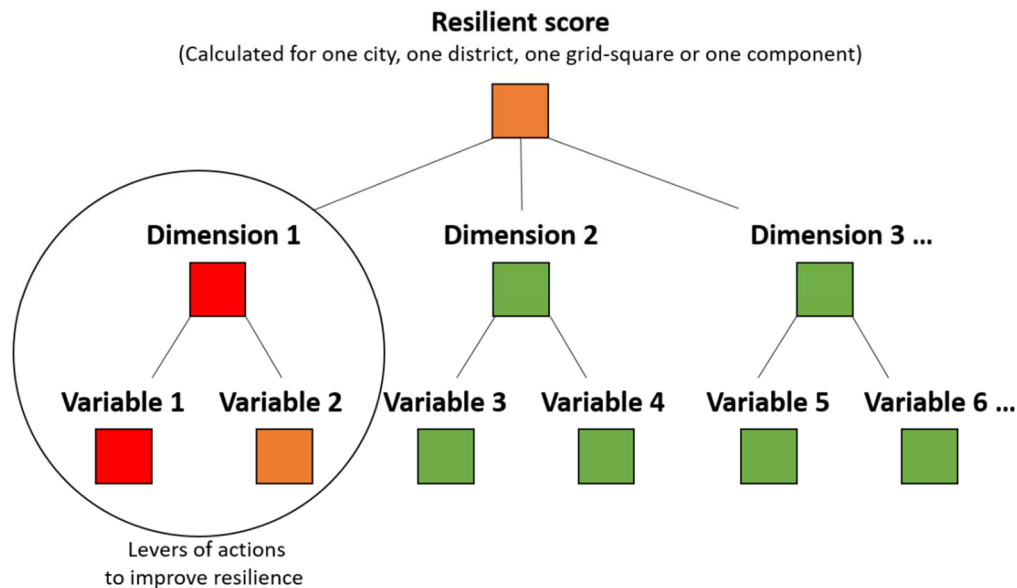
Resilient score
(Calculated for one city, one district, one grid-square or one component)

Dimension 1

Dimension 2

Dimension 3 ...

Variable 1

Variable 2

Variable 3

Variable 4

Variable 5

Variable 6 ...

Levers of actions
to improve resilience